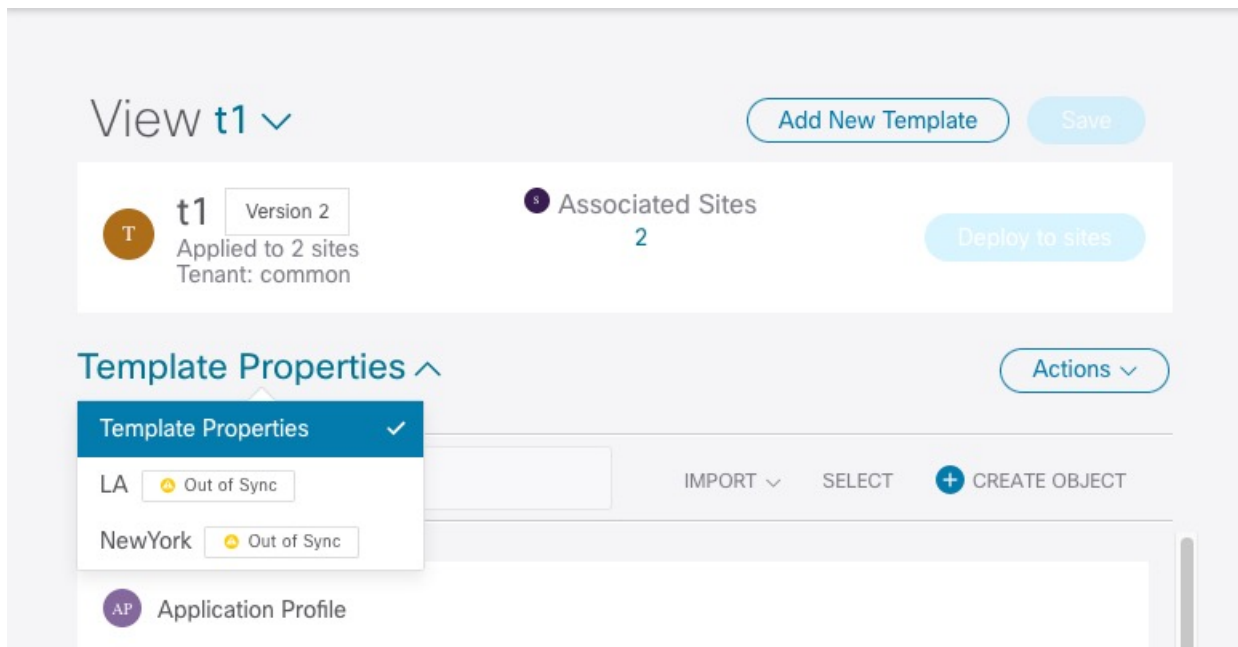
View t1

Add New Template

Save

T

t1

Version 2

Applied to 2 sites

Tenant: common

S

Associated Sites

2

Deploy to sites

Template Properties

Actions

Template Properties

LA

Out of Sync

NewYork

Out of Sync

IMPORT

SELECT

CREATE OBJECT

AP

Application Profile